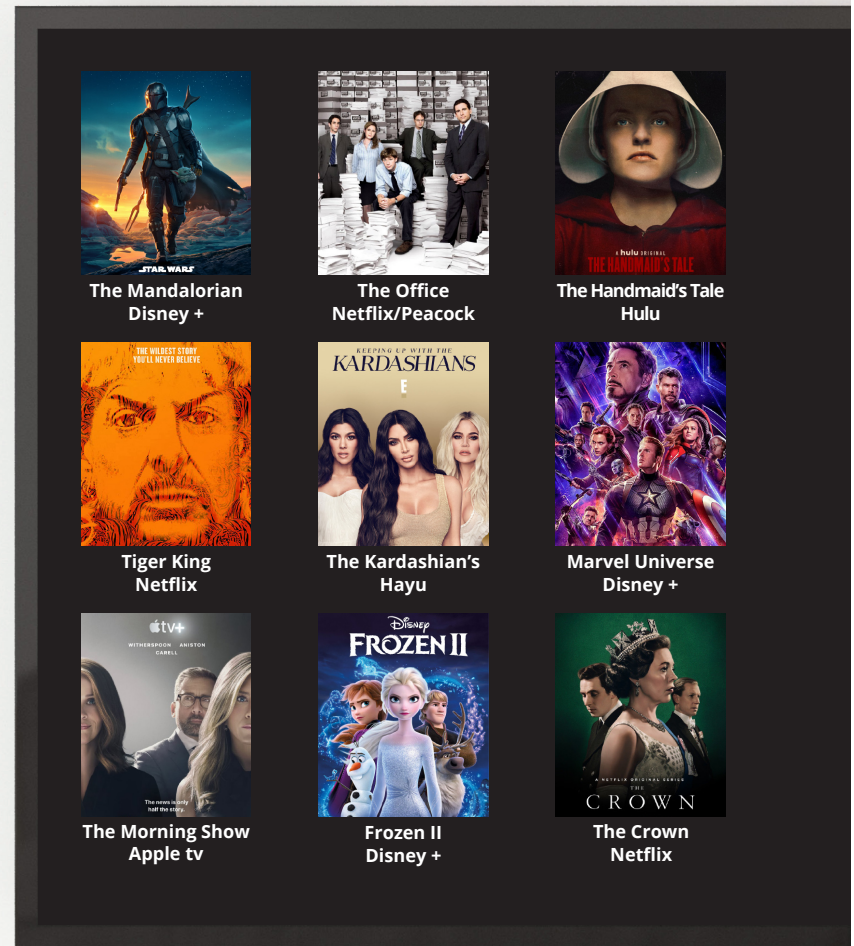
STAR WARS
The Mandalorian
Disney +

The Office
Netflix/Peacock

hulu ORIGINAL
THE HANDMAID'S TALE
The Handmaid's Tale
Hulu

THE WILDEST STORY YOU'LL NEVER BELIEVE
Tiger King
Netflix

KEEPING UP WITH THE
KARDASHIANS
E
The Kardashian's
Hayu

Marvel Universe
Disney +

tv+
WITHERSPOON ANISTON CARELL
The news is only half the story.
The Morning Show
Apple tv

Disney
FROZEN II
Frozen II
Disney +

A NETFLIX ORIGINAL SERIES
THE
CROWN
The Crown
Netflix